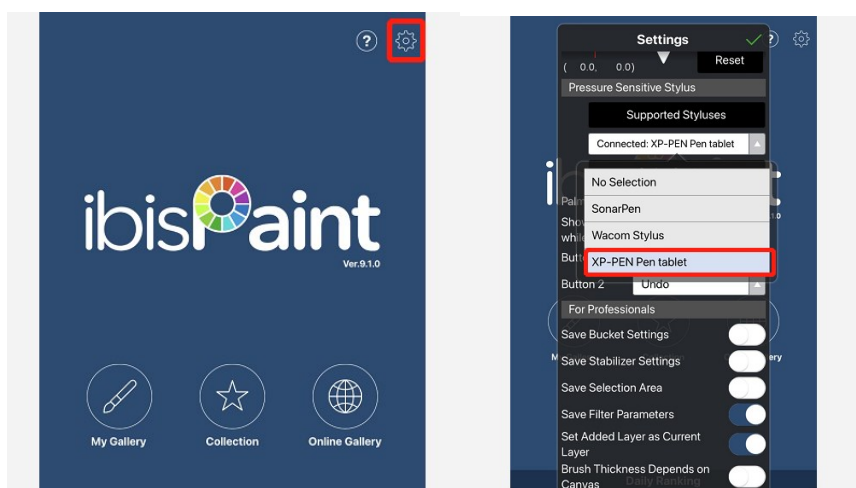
?

ibisPaint
Ver.9.1.0

My Gallery
Collection
Online Gallery

Settings
( 0.0, 0.0)
Reset
Pressure Sensitive Stylus
Supported Styluses
Connected: XP-PEN Pen tablet
No Selection
SonarPen
Wacom Stylus
XP-PEN Pen tablet
Palm
Show
while
Butto
Button 2
Undo
For Professionals
Save Bucket Settings
Save Stabilizer Settings
Save Selection Area
Save Filter Parameters
Set Added Layer as Current Layer
Brush Thickness Depends on Canvas
Daily Ranking